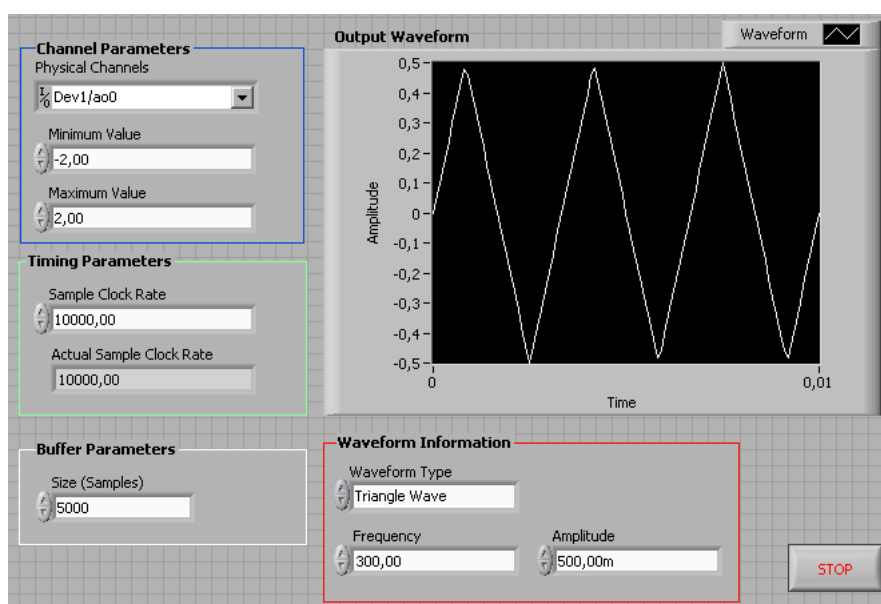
Channel Parameters
Physical Channels
Dev1/ao0
Minimum Value
-2,00
Maximum Value
2,00

Timing Parameters
Sample Clock Rate
10000,00
Actual Sample Clock Rate
10000,00

Buffer Parameters
Size (Samples)
5000

Output Waveform
Waveform
0,5
0,4
0,3
0,2
0,1
0
-0,1
-0,2
-0,3
-0,4
-0,5
Amplitude
0
0,01
Time

Waveform Information
Waveform Type
Triangle Wave
Frequency
300,00
Amplitude
500,00m

STOP